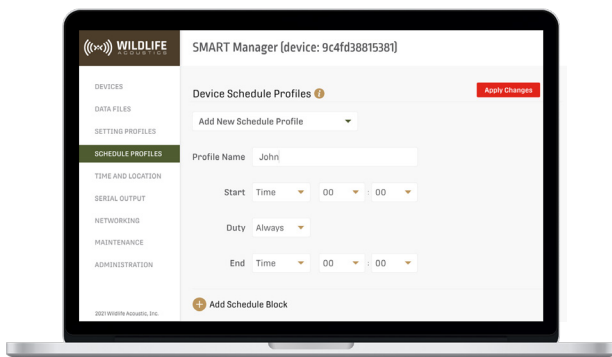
WILDLIFE ACOUSTICS

SMART Manager (device: 9c4fd38815381)

DEVICES
DATA FILES
SETTING PROFILES
SCHEDULE PROFILES
TIME AND LOCATION
SERIAL OUTPUT
NETWORKING
MAINTENANCE
ADMINISTRATION

2021 Wildlife Acoustic, Inc.

Device Schedule Profiles

Apply Changes

Add New Schedule Profile

Profile Name John

Start Time 00 : 00

Duty Always

End Time 00 : 00

Add Schedule Block